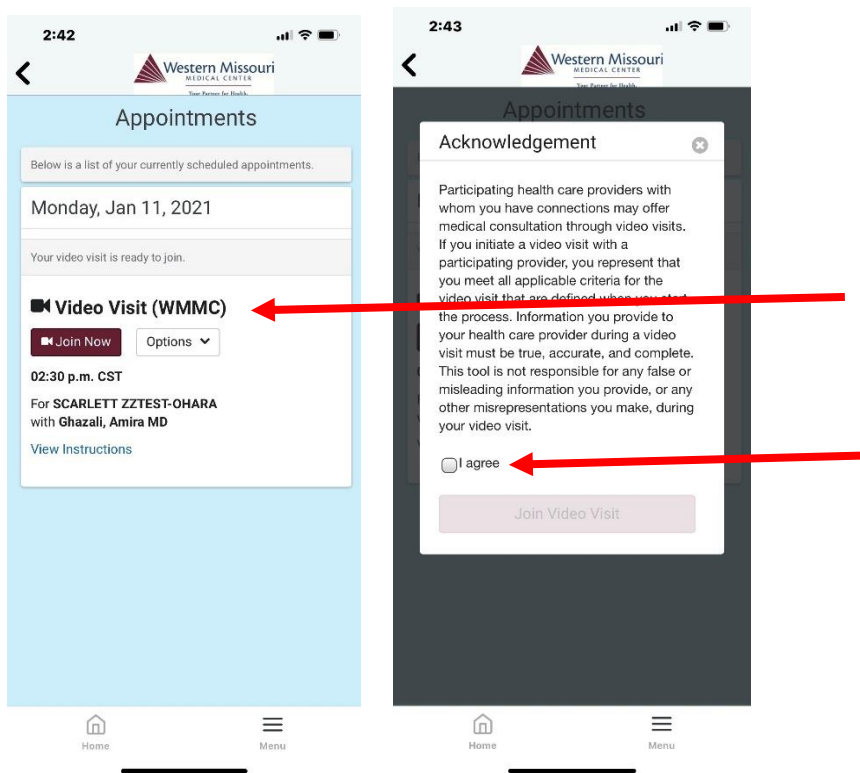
2:42

Western Missouri MEDICAL CENTER
Your Partner for Health

Appointments

Below is a list of your currently scheduled appointments.

Monday, Jan 11, 2021

Your video visit is ready to join.

Video Visit (WMMC)

Join Now

Options

02:30 p.m. CST

For SCARLETT ZZTEST-OHARA with Ghazali, Amira MD

View Instructions

Home

Menu

2:43

Western Missouri MEDICAL CENTER
Your Partner for Health

Appointments

Acknowledgement

Participating health care providers with whom you have connections may offer medical consultation through video visits. If you initiate a video visit with a participating provider, you represent that you meet all applicable criteria for the video visit that are defined when you start the process. Information you provide to your health care provider during a video visit must be true, accurate, and complete. This tool is not responsible for any false or misleading information you provide, or any other misrepresentations you make, during your video visit.

I agree

Join Video Visit

Home

Menu